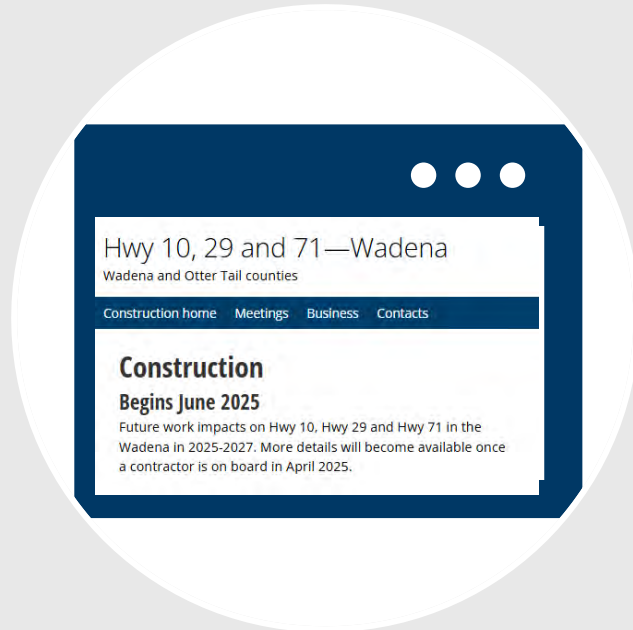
Hwy 10, 29 and 71—Wadena

Wadena and Otter Tail counties

Construction home Meetings Business Contacts

Construction

Begins June 2025

Future work impacts on Hwy 10, Hwy 29 and Hwy 71 in the Wadena in 2025-2027. More details will become available once a contractor is on board in April 2025.